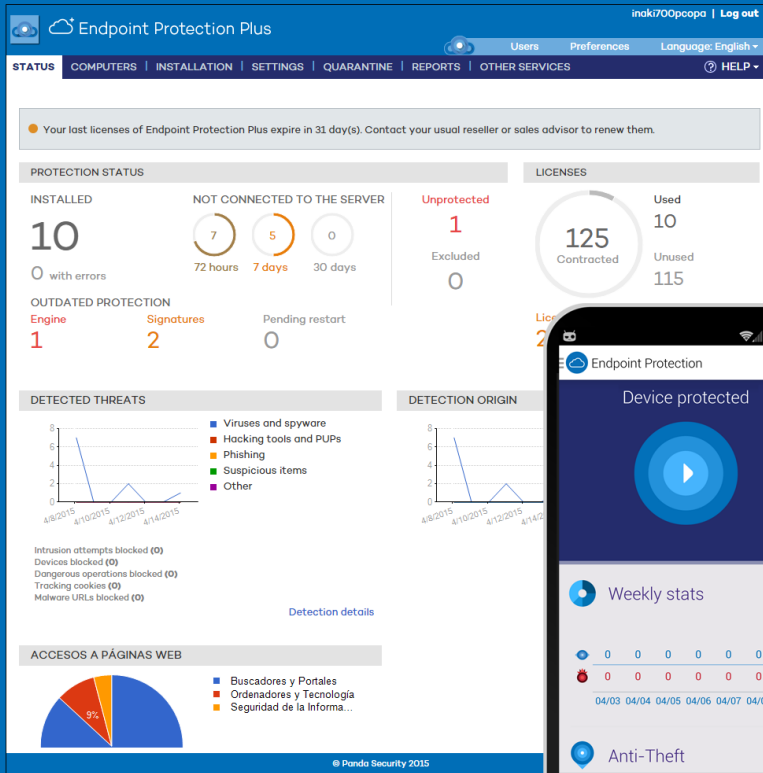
Endpoint Protection Plus

inaki700pcopa | Log out

Users Preferences Language: English

STATUS | COMPUTERS | INSTALLATION | SETTINGS | QUARANTINE | REPORTS | OTHER SERVICES

HELP

Your last licenses of Endpoint Protection Plus expire in 31 day(s). Contact your usual reseller or sales advisor to renew them.

PROTECTION STATUS

INSTALLED

10

0 with errors

NOT CONNECTED TO THE SERVER

7
72 hours

5
7 days

0
30 days

Unprotected
1

Excluded
0

OUTDATED PROTECTION

Engine
1

Signatures
2

Pending restart
0

LICENSES

125
Contracted

Used
10

Unused
115

Lic
2

DETECTED THREATS

8
6
4
2
0

4/8/2015 4/10/2015 4/12/2015 4/14/2015

Viruses and spyware
Hacking tools and PUPs
Phishing
Suspicious items
Other

Intrusion attempts blocked (0)
Devices blocked (0)
Dangerous operations blocked (0)
Tracking cookies (0)
Malware URLs blocked (0)

Detection details

DETECTION ORIGIN

8
6
4
2
0

4/8/2015 4/10/2015 4/12/2015 4/14

ACCESOS A PÁGINAS WEB

9%

Buscadores y Portales
Ordenadores y Tecnología
Seguridad de la Informa...

© Panda Security 2015

Endpoint Protection

Device protected

Weekly stats

0 0 0 0 0
0 0 0 0 0

04/03 04/04 04/05 04/06 04/07 04

Anti-Theft